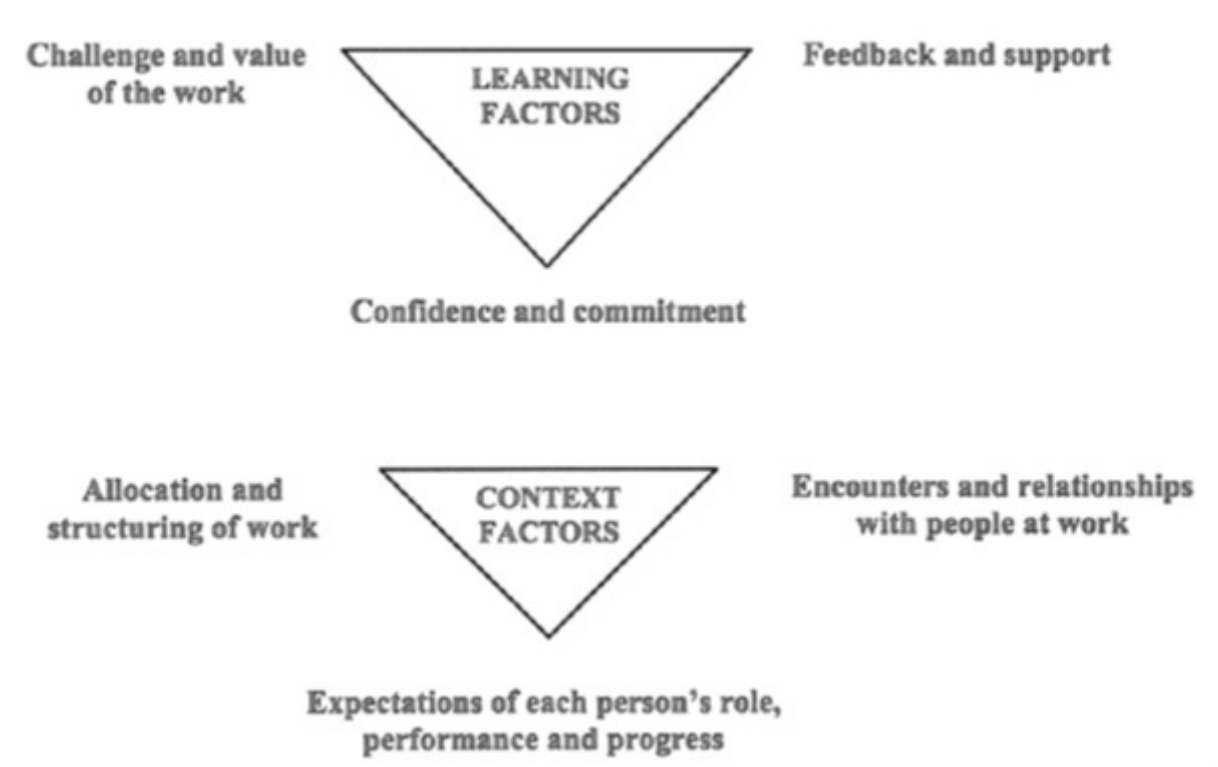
Challenge and value of the work

LEARNING FACTORS

Feedback and support

Confidence and commitment

Allocation and structuring of work

CONTEXT FACTORS

Encounters and relationships with people at work

Expectations of each person's role, performance and progress